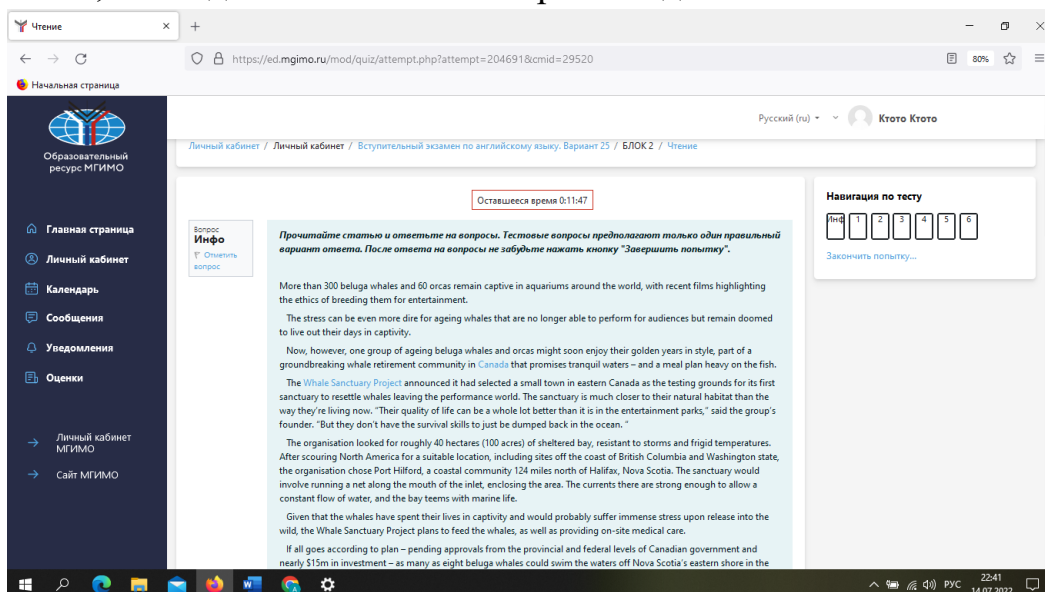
Чтение

https://ed.mgimo.ru/mod/quiz/attempt.php?attempt=204691&cmid=29520

80%

Начальная страница

Образовательный ресурс МГИМО

Русский (ru) Ктото Ктото

Личный кабинет / Личный кабинет / Вступительный экзамен по английскому языку. Вариант 25 / БЛОК 2 / Чтение

Оставшееся время 0:11:47

Навигация по тесту

Инф 1 2 3 4 5 6

Закончить попытку...

Главная страница

Личный кабинет

Календарь

Сообщения

Уведомления

Оценки

Личный кабинет МГИМО

Сайт МГИМО

Вопрос Инфо

Отметить вопрос

Прочитайте статью и ответьте на вопросы. Тестовые вопросы предполагают только один правильный вариант ответа. После ответа на вопросы не забудьте нажать кнопку "Завершить попытку".

More than 300 beluga whales and 60 orcas remain captive in aquariums around the world, with recent films highlighting the ethics of breeding them for entertainment.

The stress can be even more dire for ageing whales that are no longer able to perform for audiences but remain doomed to live out their days in captivity.

Now, however, one group of ageing beluga whales and orcas might soon enjoy their golden years in style, part of a groundbreaking whale retirement community in Canada that promises tranquil waters – and a meal plan heavy on the fish.

The Whale Sanctuary Project announced it had selected a small town in eastern Canada as the testing grounds for its first sanctuary to resettle whales leaving the performance world. The sanctuary is much closer to their natural habitat than the way they're living now. "Their quality of life can be a whole lot better than it is in the entertainment parks," said the group's founder. "But they don't have the survival skills to just be dumped back in the ocean. "

The organisation looked for roughly 40 hectares (100 acres) of sheltered bay, resistant to storms and frigid temperatures. After scouring North America for a suitable location, including sites off the coast of British Columbia and Washington state, the organisation chose Port Hilford, a coastal community 124 miles north of Halifax, Nova Scotia. The sanctuary would involve running a net along the mouth of the inlet, enclosing the area. The currents there are strong enough to allow a constant flow of water, and the bay teems with marine life.

Given that the whales have spent their lives in captivity and would probably suffer immense stress upon release into the wild, the Whale Sanctuary Project plans to feed the whales, as well as providing on-site medical care.

If all goes according to plan – pending approvals from the provincial and federal levels of Canadian government and nearly $15m in investment – as many as eight beluga whales could swim the waters off Nova Scotia's eastern shore in the

РУС 22:41 14.07.2022